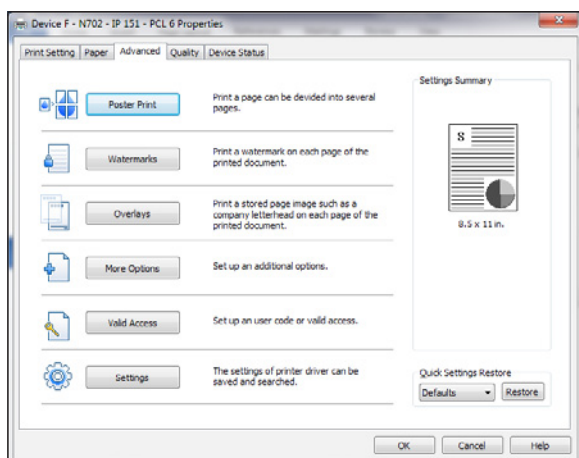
Device F - N702 - IP 151 - PCL 6 Properties

Print Setting | Paper | Advanced | Quality | Device Status

Poster Print
Print a page can be devided into several pages.

Watermarks
Print a watermark on each page of the printed document.

Overlays
Print a stored page image such as a company letterhead on each page of the printed document.

More Options
Set up an additional options.

Valid Access
Set up an user code or valid access.

Settings
The settings of printer driver can be saved and searched.

Settings Summary

S

8.5 x 11 in.

Quick Settings Restore
Defaults
Restore

OK
Cancel
Help